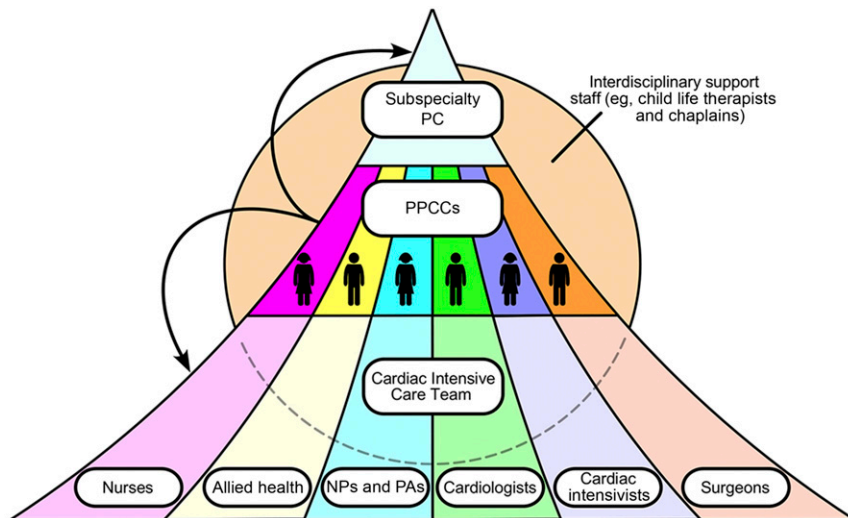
Subspecialty PC

Interdisciplinary support staff (eg, child life therapists and chaplains)

PPCCs

Cardiac Intensive Care Team

Nurses

Allied health

NPs and PAs

Cardiologists

Cardiac intensivists

Surgeons